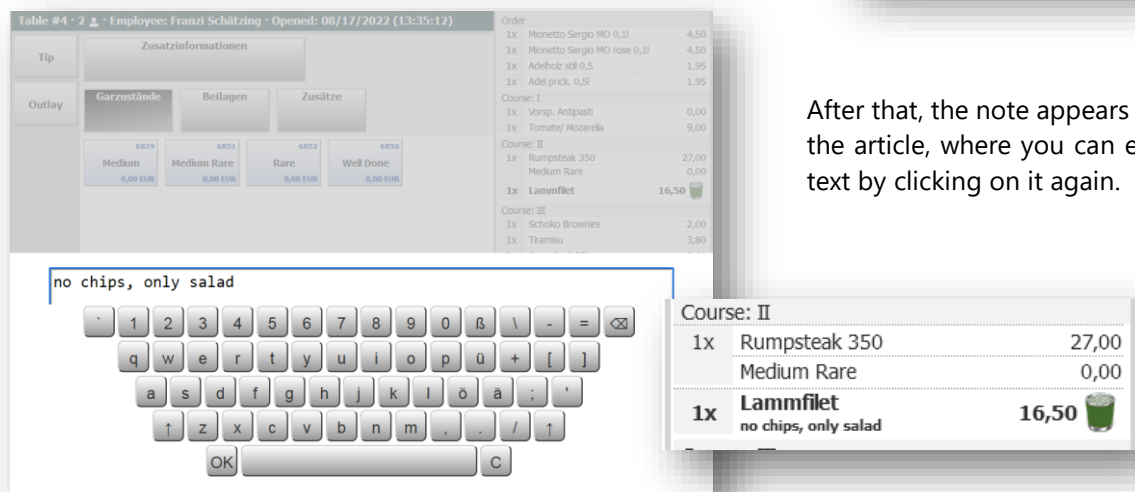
Table #4 · 2 · Employee: Franzi Schätzing · Opened: 08/17/2022 (13:35:12)

Tip

Outlay

Zusatzinformationen

Garzustände

Beilagen

Zusätze

6839 Medium 0,00 EUR

6851 Medium Rare 0,00 EUR

6852 Rare 0,00 EUR

6850 Well Done 0,00 EUR

Order
1x Mionetto Sergio MO 0,1l 4,50
1x Mionetto Sergio MO rose 0,1l 4,50
1x Adelholz still 0,5 1,95
1x Adel prick. 0,5l 1,95
Course: I
1x Vorsp. Antipasti 0,00
1x Tomate/ Mozarella 9,00
Course: II
1x Rumpsteak 350 27,00
Medium Rare 0,00
1x Lammfilet 16,50
Course: III
1x Schoko Brownies 2,00
1x Tiramisu 3,80

no chips, only salad

` 1 2 3 4 5 6 7 8 9 0 ß \ - = ⌫
q w e r t y u i o p ü + [ ]
a s d f g h j k l ö ä ; '
↑ z x c v b n m , . / ↑
OK C

After that, the note appears the article, where you can e text by clicking on it again.

Course: II
1x Rumpsteak 350 27,00
Medium Rare 0,00
1x Lammfilet 16,50
no chips, only salad